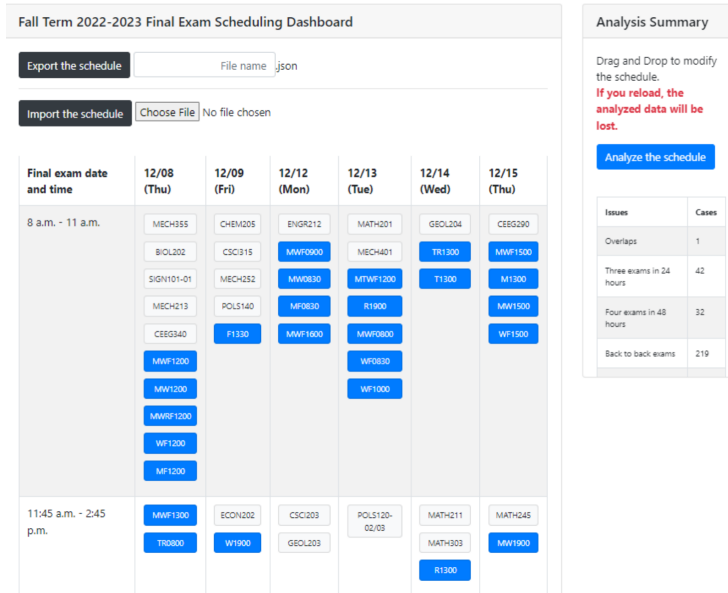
Fall Term 2022-2023 Final Exam Scheduling Dashboard

Export the schedule File name .json

Import the schedule Choose File No file chosen

| Final exam date and time | 12/08 (Thu) | 12/09 (Fri) | 12/12 (Mon) | 12/13 (Tue) | 12/14 (Wed) | 12/15 (Thu) |
|---|---|---|---|---|---|---|
| 8 a.m. - 11 a.m. | MECH355 BIOL202 SIGN101-01 MECH213 CEEG340 MWF1200 MW1200 MWRF1200 WF1200 MF1200 | CHEM205 CSCI315 MECH252 POLS140 F1330 | ENGR212 MWF0900 MW0830 MF0830 MWF1600 | MATH201 MECH401 MTWF1200 R1900 MWF0800 WF0830 WF1000 | GEOL204 TR1300 T1300 | CEEG290 MWF1500 M1300 MW1500 WF1500 |
| 11:45 a.m. - 2:45 p.m. | MWF1300 TR0800 | ECON202 W1900 | CSCI203 GEOL203 | POLS120-02/03 | MATH211 MATH303 R1300 | MATH245 MW1900 |

Analysis Summary

Drag and Drop to modify the schedule.
If you reload, the analyzed data will be lost.

Analyze the schedule

| Issues | Cases |
|---|---|
| Overlaps | 1 |
| Three exams in 24 hours | 42 |
| Four exams in 48 hours | 32 |
| Back to back exams | 219 |